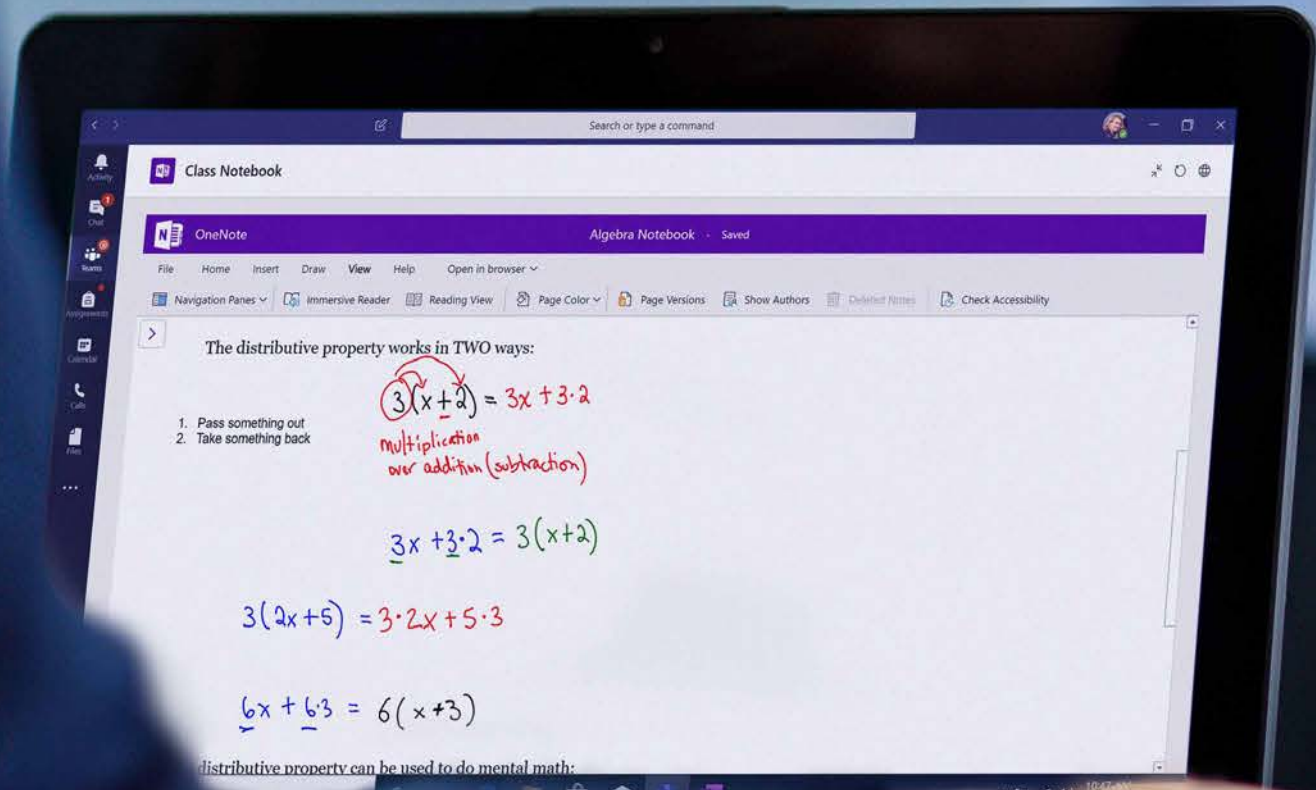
Search or type a command

Activity
Chat
Teams
Assignments
Calendar
Calls
Files
...

Class Notebook

OneNote
Algebra Notebook · Saved

File Home Insert Draw View Help Open in browser

Navigation Panes | Immersive Reader | Reading View | Page Color | Page Versions | Show Authors | Deleted Notes | Check Accessibility

The distributive property works in TWO ways:

1. Pass something out
2. Take something back

$3(x+2) = 3x + 3\cdot2$

multiplication over addition (subtraction)

$3x + 3\cdot2 = 3(x+2)$

$3(2x+5) = 3\cdot2x + 5\cdot3$

$6x + 6\cdot3 = 6(x+3)$

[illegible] distributive property can be used to do mental math: